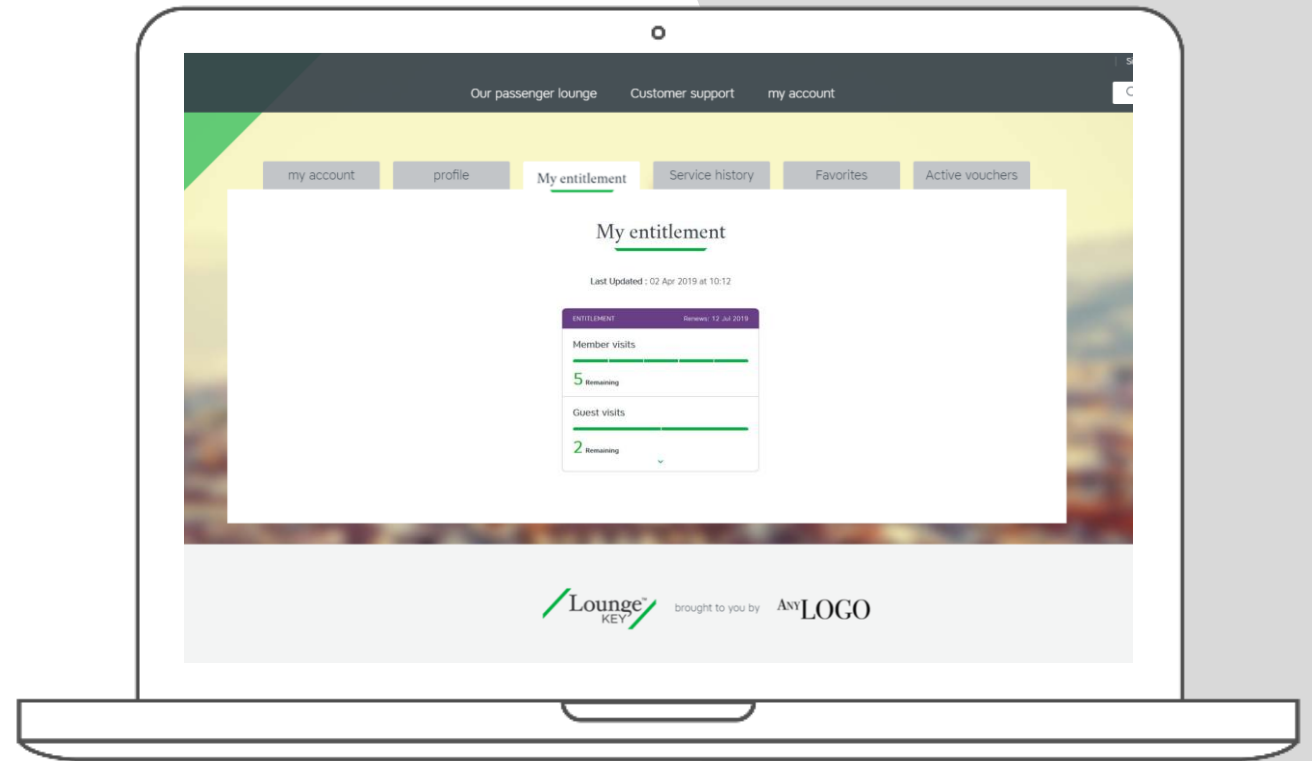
Our passenger lounge Customer support my account

my account profile My entitlement Service history Favorites Active vouchers

My entitlement

Last Updated : 02 Apr 2019 at 10:12

ENTITLEMENT Renews: 12 Jul 2019

Member visits

5 Remaining

Guest visits

2 Remaining

Lounge™ KEY brought to you by ANYLOGO